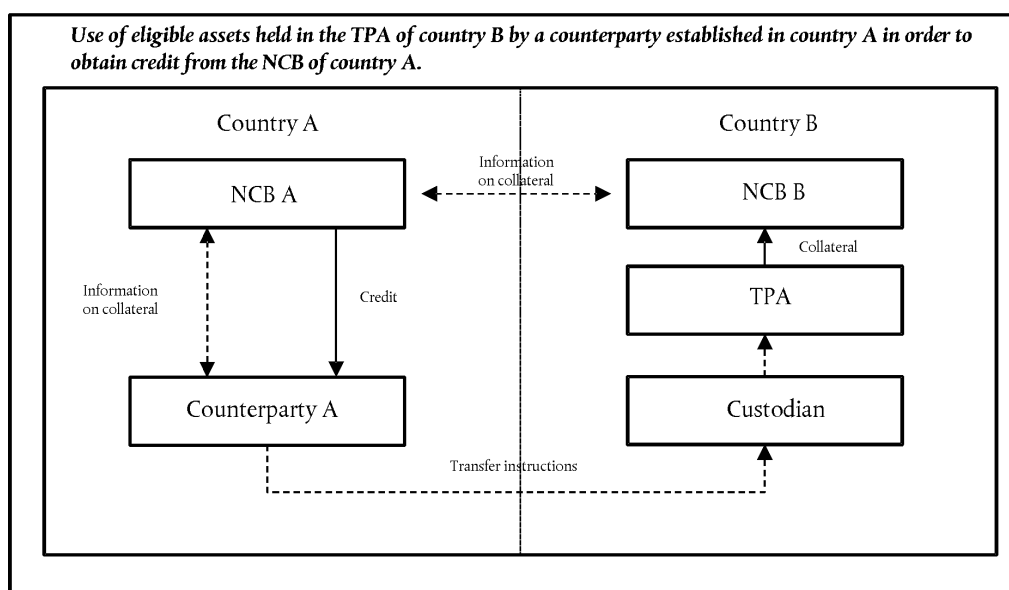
Use of eligible assets held in the TPA of country B by a counterparty established in country A in order to obtain credit from the NCB of country A.

Country A

Country B

Information on collateral

NCB A

NCB B

Collateral

Information on collateral

Credit

TPA

Counterparty A

Custodian

Transfer instructions